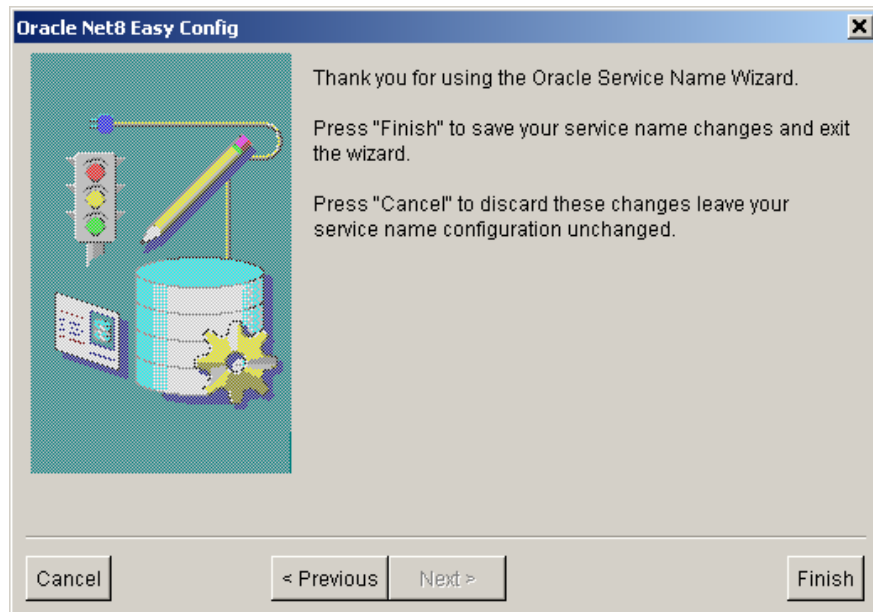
Oracle Net8 Easy Config

Thank you for using the Oracle Service Name Wizard.

Press "Finish" to save your service name changes and exit the wizard.

Press "Cancel" to discard these changes leave your service name configuration unchanged.

Cancel

< Previous

Next >

Finish